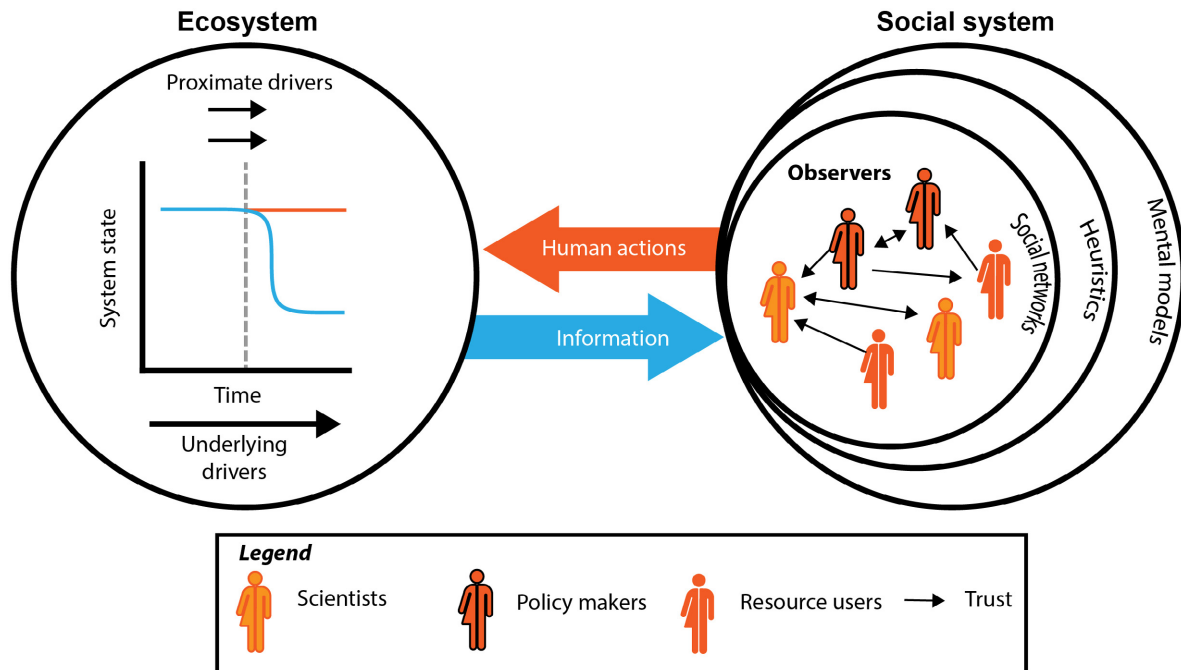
Ecosystem

Proximate drivers

System state

Time

Underlying drivers

Human actions

Information

Social system

Observers

Social networks

Heuristics

Mental models

Legend

Scientists

Policy makers

Resource users

Trust